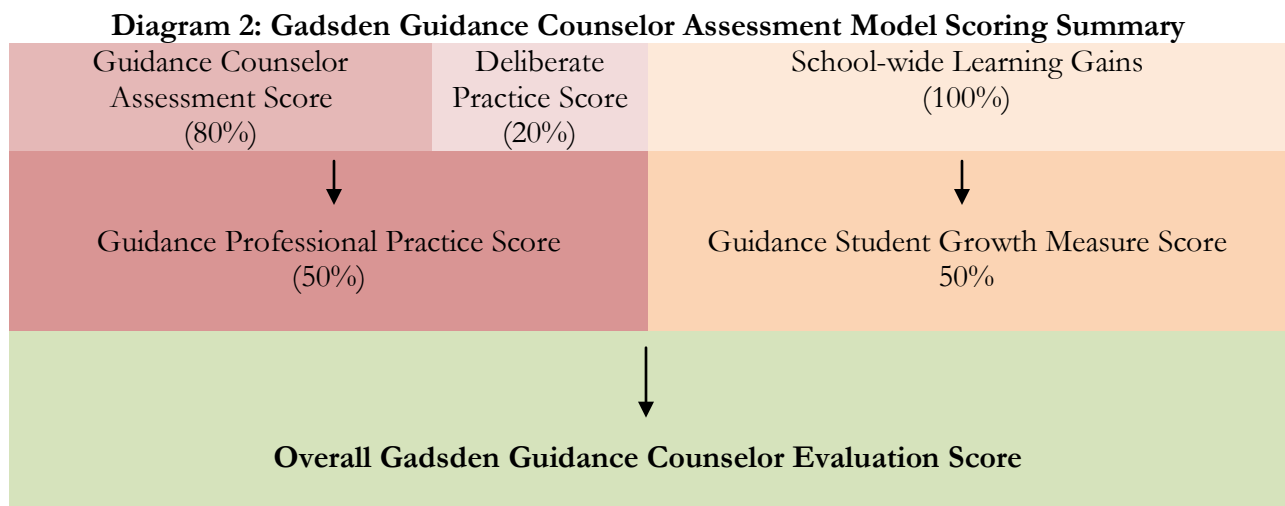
**Diagram 2: Gadsden Guidance Counselor Assessment Model Scoring Summary**

Guidance Counselor Assessment Score (80%)

Deliberate Practice Score (20%)

School-wide Learning Gains (100%)

Guidance Professional Practice Score (50%)

Guidance Student Growth Measure Score 50%

**Overall Gadsden Guidance Counselor Evaluation Score**